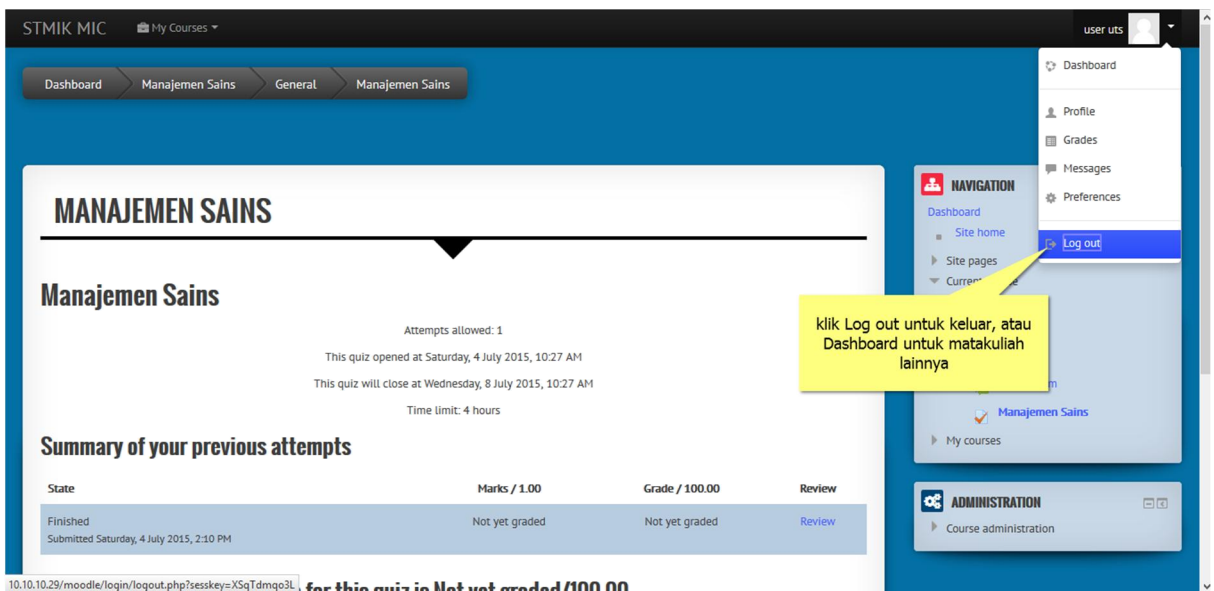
STMIK MIC My Courses

user uts

Dashboard
Profile
Grades
Messages
Preferences
Log out

Dashboard Manajemen Sains General Manajemen Sains

MANAJEMEN SAINS

Manajemen Sains

Attempts allowed: 1

This quiz opened at Saturday, 4 July 2015, 10:27 AM

This quiz will close at Wednesday, 8 July 2015, 10:27 AM

Time limit: 4 hours

Summary of your previous attempts

| State | Marks / 1.00 | Grade / 100.00 | Review |
|---|---|---|---|
| Finished Submitted Saturday, 4 July 2015, 2:10 PM | Not yet graded | Not yet graded | Review |

10.10.10.29/moodle/login/logout.php?sesskey=XSqTdmqo3L for this quiz is Not yet graded/100.00

NAVIGATION
Dashboard
Site home
Site pages
Curre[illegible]e
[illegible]m
Manajemen Sains
My courses

klik Log out untuk keluar, atau Dashboard untuk matakuliah lainnya

ADMINISTRATION
Course administration